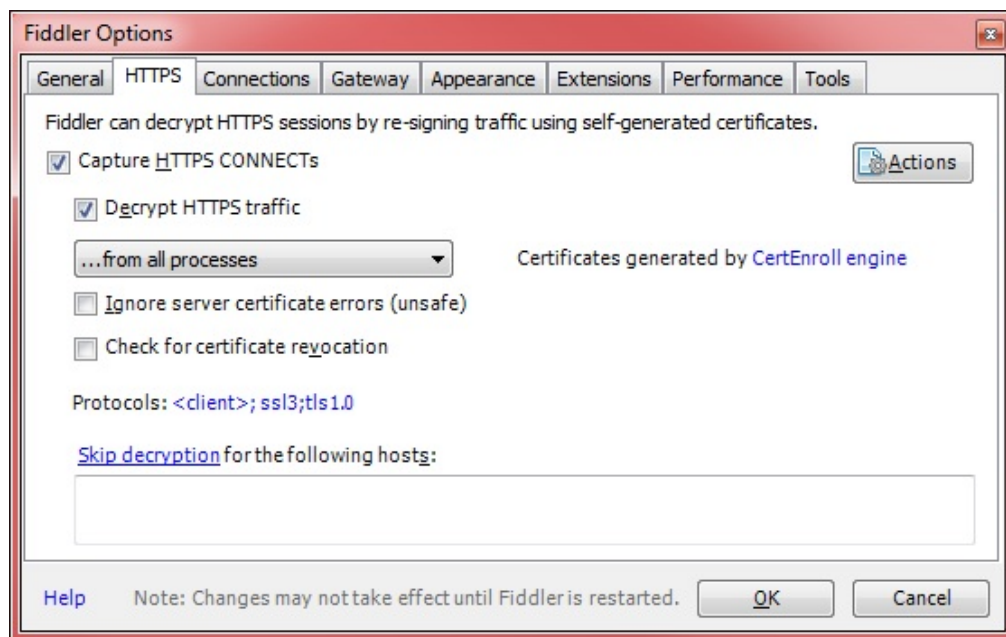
Fiddler Options

General | HTTPS | Connections | Gateway | Appearance | Extensions | Performance | Tools

Fiddler can decrypt HTTPS sessions by re-signing traffic using self-generated certificates.

Capture HTTPS CONNECTs

Actions

Decrypt HTTPS traffic

...from all processes

Certificates generated by CertEnroll engine

Ignore server certificate errors (unsafe)

Check for certificate revocation

Protocols: <client>; ssl3;tls1.0

Skip decryption for the following hosts:

Help

Note: Changes may not take effect until Fiddler is restarted.

OK

Cancel